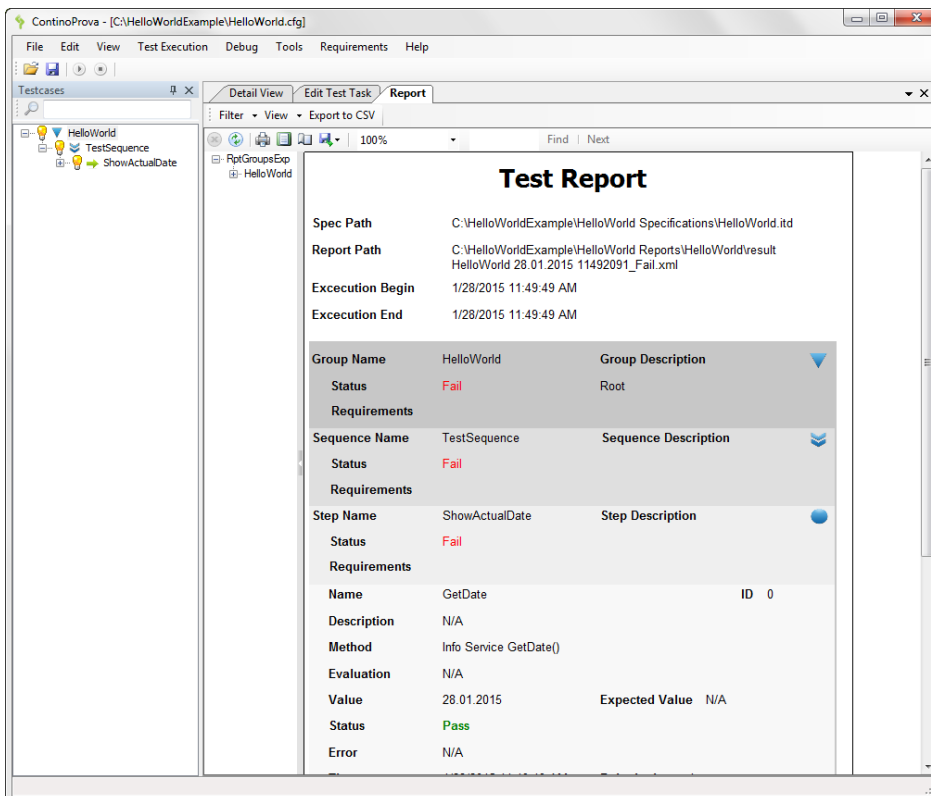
ContinoProva - [C:\HelloWorldExample\HelloWorld.cfg]

File Edit View Test Execution Debug Tools Requirements Help

Testcases

HelloWorld
TestSequence
ShowActualDate

Detail View | Edit Test Task | Report

Filter ▾ View ▾ Export to CSV

100%

Find | Next

RptGroupsExp
HelloWorld

Test Report

| Spec Path | C:\HelloWorldExample\HelloWorld Specifications\HelloWorld.itd |
|---|---|
| Report Path | C:\HelloWorldExample\HelloWorld Reports\HelloWorld\result HelloWorld 28.01.2015 11492091_Fail.xml |
| Excecution Begin | 1/28/2015 11:49:49 AM |
| Excecution End | 1/28/2015 11:49:49 AM |

| | | | |
|---|---|---|---|
| Group Name | HelloWorld | Group Description | |
| Status | Fail | Root | |
| Requirements | | | |
| Sequence Name | TestSequence | Sequence Description | |
| Status | Fail | | |
| Requirements | | | |
| Step Name | ShowActualDate | Step Description | |
| Status | Fail | | |
| Requirements | | | |
| Name | GetDate | ID | 0 |
| Description | N/A | | |
| Method | Info Service GetDate() | | |
| Evaluation | N/A | | |
| Value | 28.01.2015 | Expected Value | N/A |
| Status | Pass | | |
| Error | N/A | | |

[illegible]